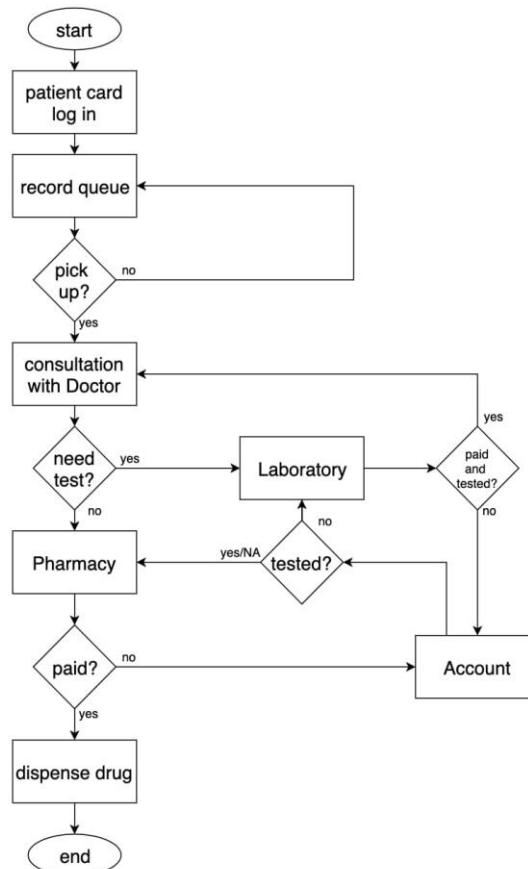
start

patient card log in

record queue

pick up?

no

yes

consultation with Doctor

yes

need test?

yes

Laboratory

paid and tested?

no

no

no

Pharmacy

yes/NA

tested?

paid?

no

Account

yes

dispense drug

end